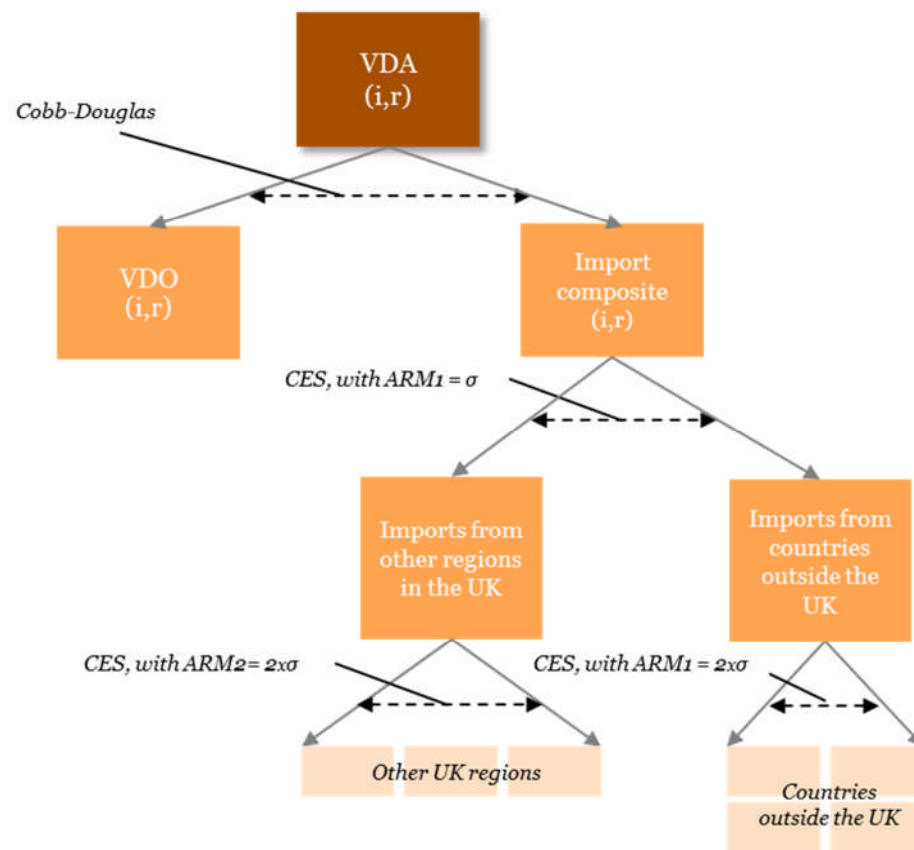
VDA
(i,r)

Cobb-Douglas

VDO
(i,r)

Import composite
(i,r)

CES, with ARM1 = σ

Imports from other regions in the UK

Imports from countries outside the UK

CES, with ARM2 = 2xσ

CES, with ARM1 = 2xσ

Other UK regions

Countries outside the UK